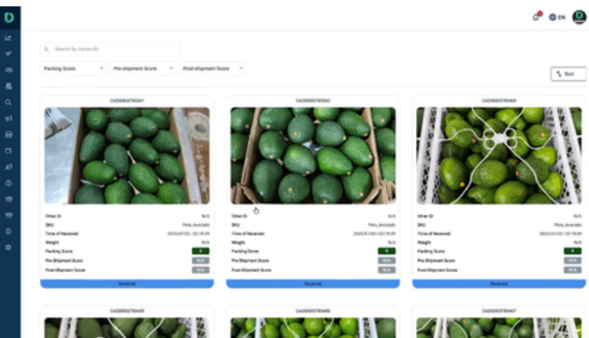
Search by carton ID

Packing Score

Pre-shipment Score

Post-shipment Score

Sort

EN

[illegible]

Other ID N/A
SKU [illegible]
Time of Received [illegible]
Weight N/A
Packing Score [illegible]
Pre-Shipment Score N/A
Post-Shipment Score N/A

Received

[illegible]

Other ID N/A
SKU Peru_Avocado
Time of Received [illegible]
Weight N/A
Packing Score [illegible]
Pre-Shipment Score N/A
Post-Shipment Score N/A

Received

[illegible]

Other ID N/A
SKU Peru_Avocado
Time of Received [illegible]
Weight N/A
Packing Score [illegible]
Pre-Shipment Score N/A
Post-Shipment Score N/A

Received

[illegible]

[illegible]

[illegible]